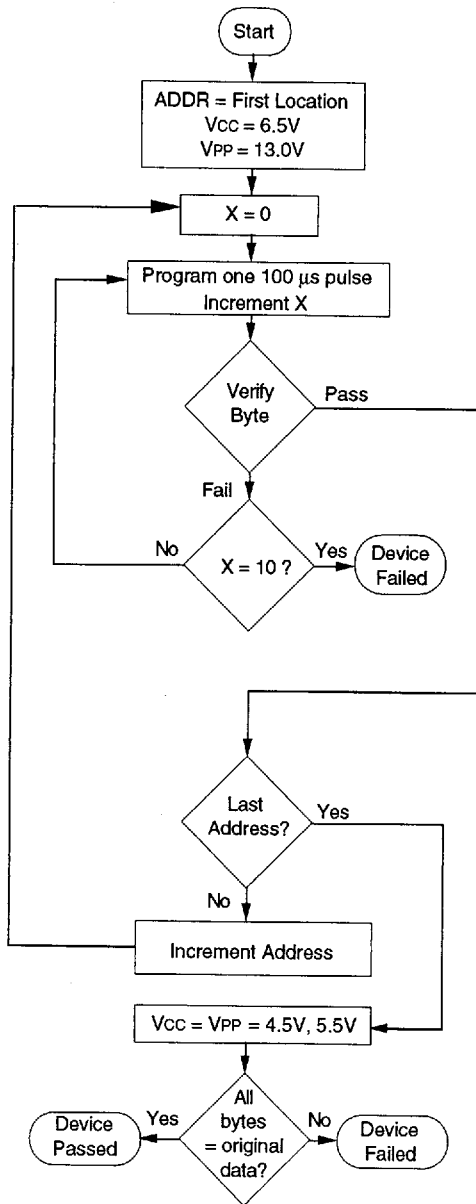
Start

ADDR = First Location
VCC = 6.5V
VPP = 13.0V

X = 0

Program one 100 μs pulse
Increment X

Verify Byte

Pass

Fail

No

X = 10 ?

Yes

Device Failed

Last Address?

Yes

No

Increment Address

VCC = VPP = 4.5V, 5.5V

All bytes = original data?

Yes

No

Device Passed

Device Failed